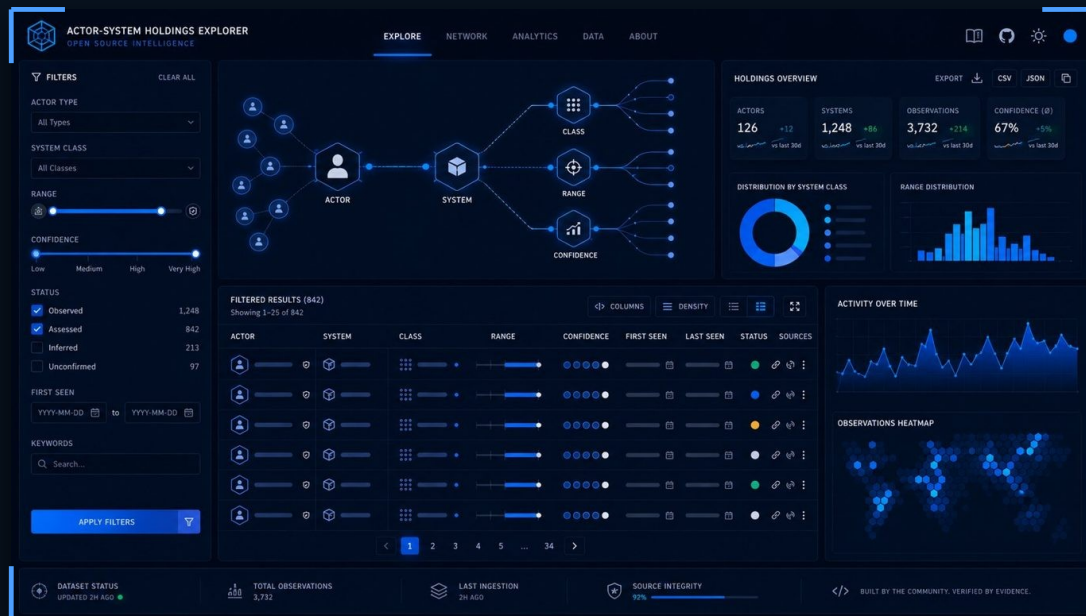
ACTOR-SYSTEM HOLDINGS EXPLORER
OPEN SOURCE INTELLIGENCE

EXPLORE NETWORK ANALYTICS DATA ABOUT

FILTERS CLEAR ALL

ACTOR TYPE
All Types

SYSTEM CLASS
All Classes

RANGE

CONFIDENCE
Low Medium High Very High

STATUS
Observed 1,248
Assessed 842
Inferred 213
Unconfirmed 97

FIRST SEEN
YYYY-MM-DD to YYYY-MM-DD

KEYWORDS
Search...

APPLY FILTERS

ACTOR SYSTEM CLASS RANGE CONFIDENCE

HOLDINGS OVERVIEW EXPORT CSV JSON

ACTORS 126 +12 vs last 30d
SYSTEMS 1,248 +86 vs last 30d
OBSERVATIONS 3,732 +214 vs last 30d
CONFIDENCE (Ø) 67% +5% vs last 30d

DISTRIBUTION BY SYSTEM CLASS
RANGE DISTRIBUTION

FILTERED RESULTS (842)
Showing 1–25 of 842
COLUMNS DENSITY

| ACTOR | SYSTEM | CLASS | RANGE | CONFIDENCE | FIRST SEEN | LAST SEEN | STATUS | SOURCES |
|---|---|---|---|---|---|---|---|---|

1 2 3 4 5 ... 34

ACTIVITY OVER TIME

OBSERVATIONS HEATMAP

DATASET STATUS
UPDATED 2H AGO
TOTAL OBSERVATIONS
3,732
LAST INGESTION
2H AGO
SOURCE INTEGRITY
93%
BUILT BY THE COMMUNITY. VERIFIED BY EVIDENCE.